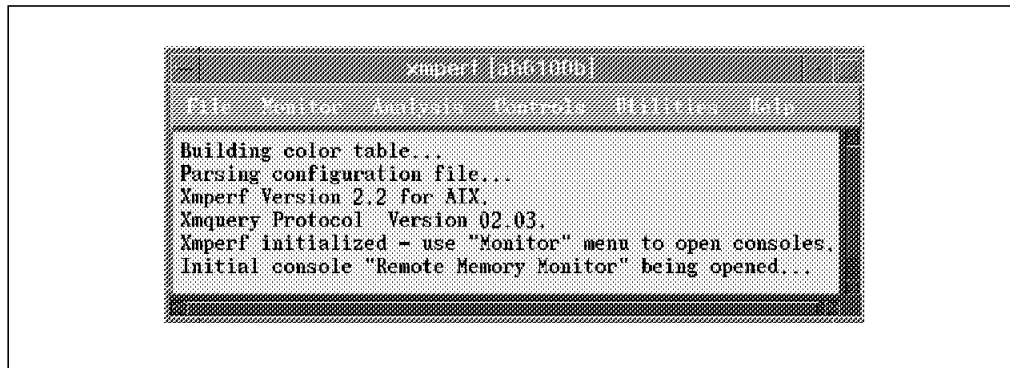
xmperf [ab6100b]

File Monitor Analysis Controls Utilities Help

Building color table...
Parsing configuration file...
Xmperf Version 2.2 for AIX.
Xmquery Protocol Version 02.03.
Xmperf initialized - use "Monitor" menu to open consoles.
Initial console "Remote Memory Monitor" being opened...